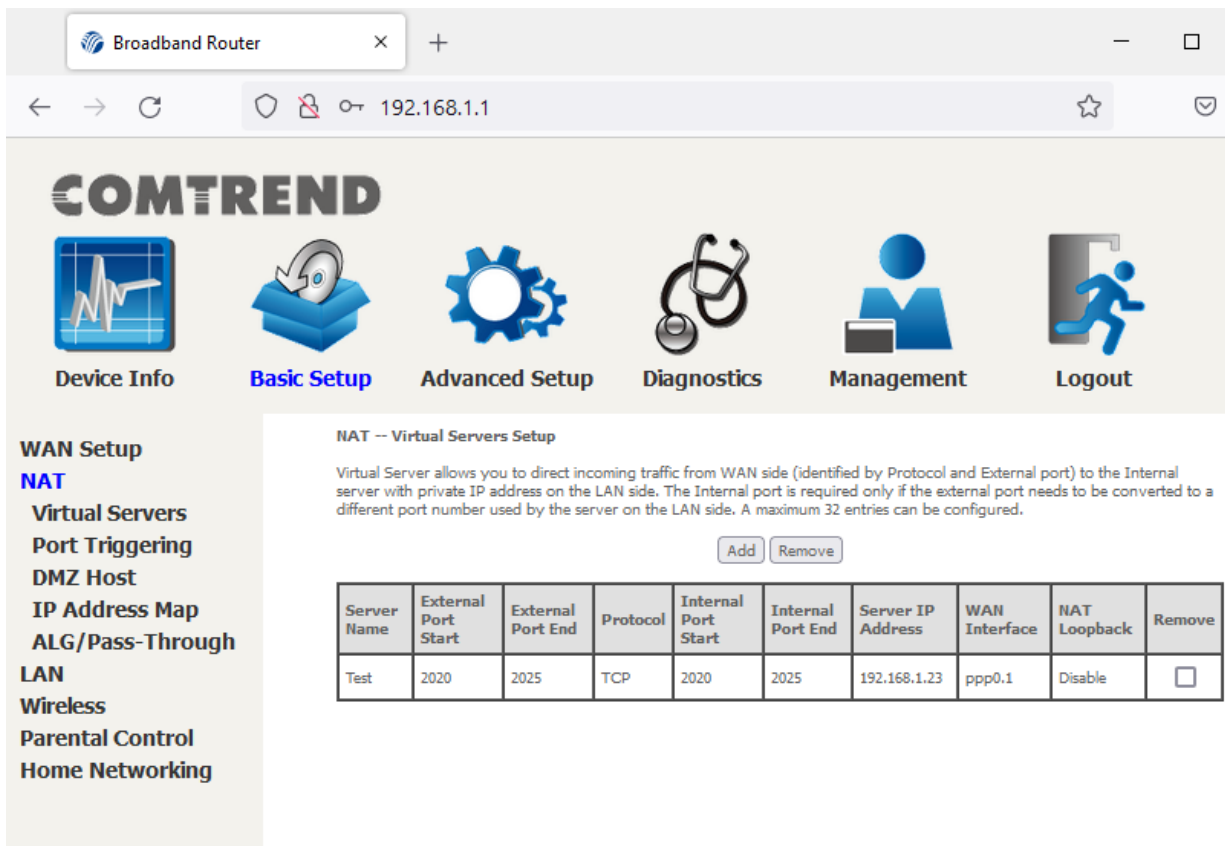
Broadband Router ×
+

192.168.1.1

COMTREND

Device Info
Basic Setup
Advanced Setup
Diagnostics
Management
Logout

WAN Setup
NAT
Virtual Servers
Port Triggering
DMZ Host
IP Address Map
ALG/Pass-Through
LAN
Wireless
Parental Control
Home Networking

NAT -- Virtual Servers Setup

Virtual Server allows you to direct incoming traffic from WAN side (identified by Protocol and External port) to the Internal server with private IP address on the LAN side. The Internal port is required only if the external port needs to be converted to a different port number used by the server on the LAN side. A maximum 32 entries can be configured.

Add Remove

| Server Name | External Port Start | External Port End | Protocol | Internal Port Start | Internal Port End | Server IP Address | WAN Interface | NAT Loopback | Remove |
|---|---|---|---|---|---|---|---|---|---|
| Test | 2020 | 2025 | TCP | 2020 | 2025 | 192.168.1.23 | ppp0.1 | Disable | ☐ |